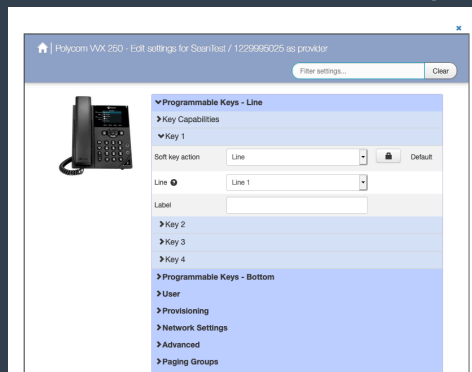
×

| Polycom VVX 250 - Edit settings for SeanTest / 1229995025 as provider

Filter settings...

Clear

❯Programmable Keys - Line

❯Key Capabilities

❯Key 1

Soft key action

Line

Default

Line

Line 1

Label

❯Key 2

❯Key 3

❯Key 4

❯Programmable Keys - Bottom

❯User

❯Provisioning

❯Network Settings

❯Advanced

❯Paging Groups